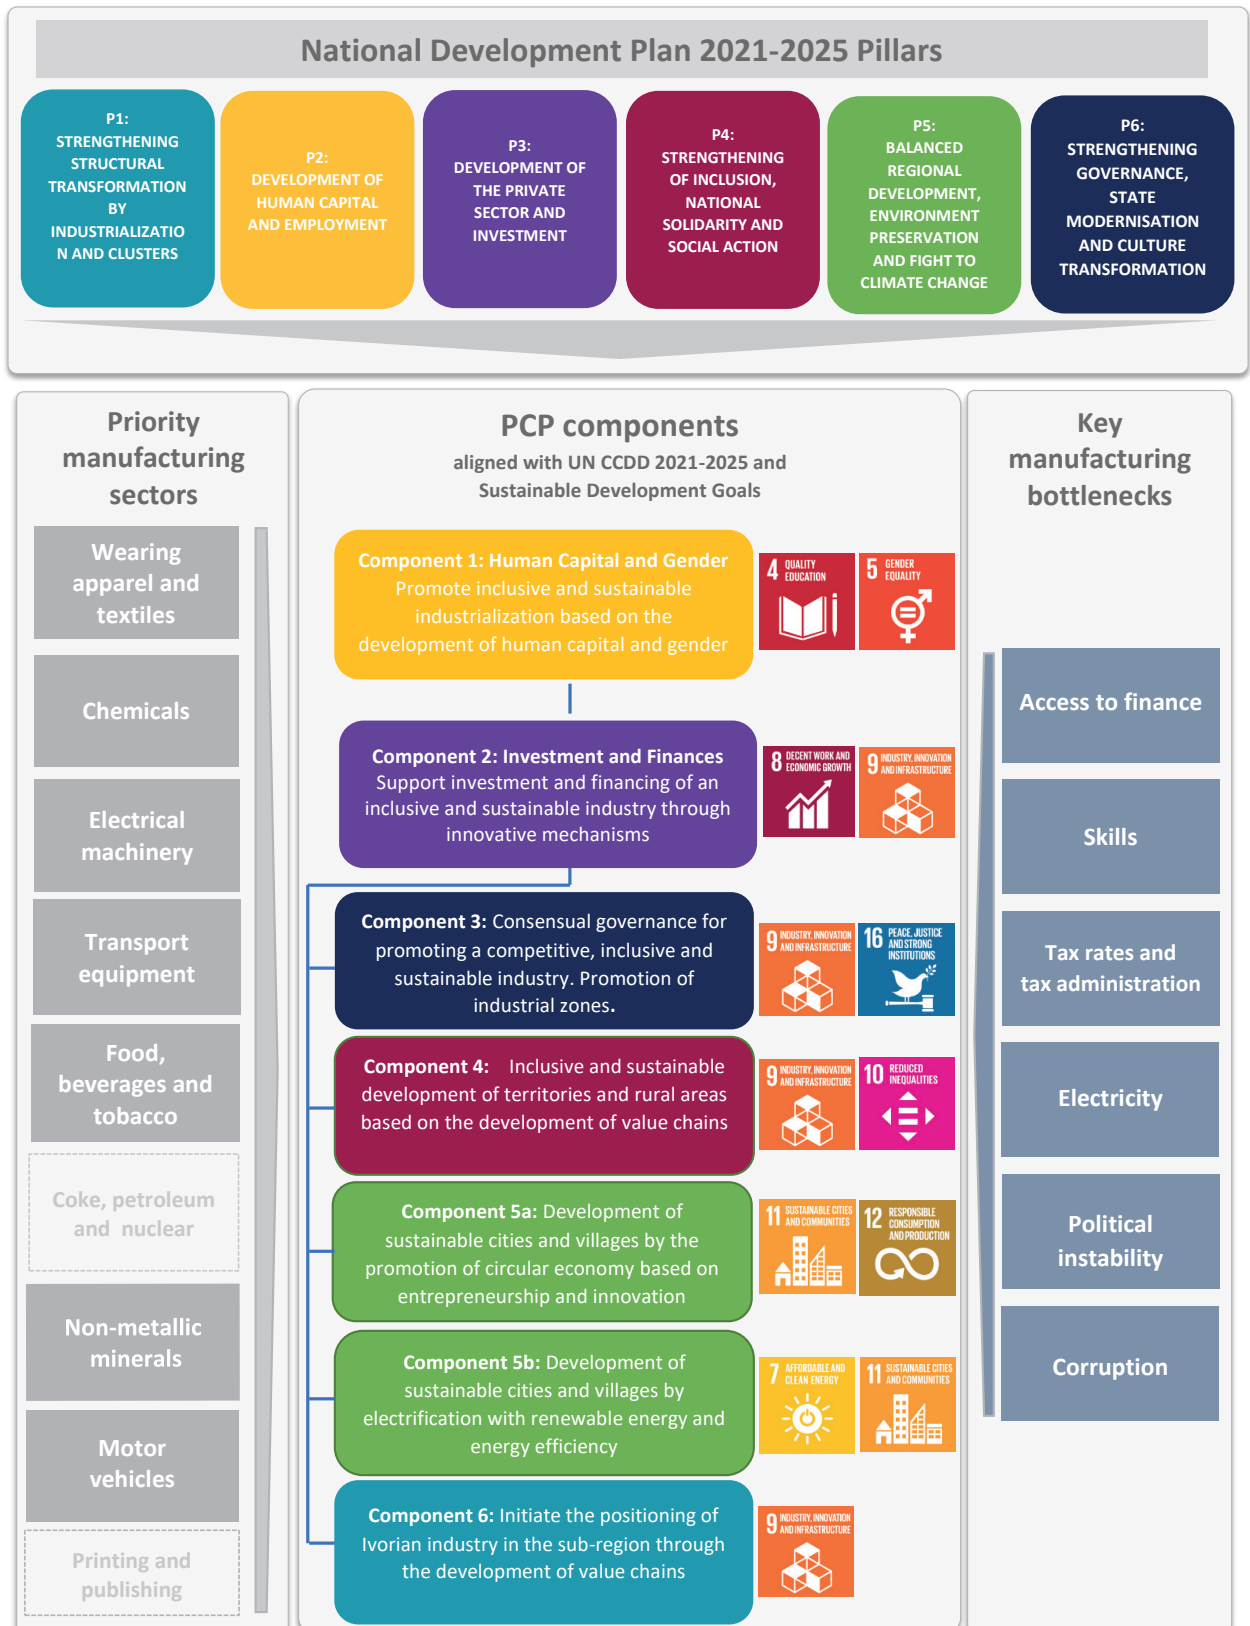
National Development Plan 2021-2025 Pillars

P1: STRENGTHENING STRUCTURAL TRANSFORMATION BY INDUSTRIALIZATION AND CLUSTERS

P2: DEVELOPMENT OF HUMAN CAPITAL AND EMPLOYMENT

P3: DEVELOPMENT OF THE PRIVATE SECTOR AND INVESTMENT

P4: STRENGTHENING OF INCLUSION, NATIONAL SOLIDARITY AND SOCIAL ACTION

P5: BALANCED REGIONAL DEVELOPMENT, ENVIRONMENT PRESERVATION AND FIGHT TO CLIMATE CHANGE

P6: STRENGTHENING GOVERNANCE, STATE MODERNISATION AND CULTURE TRANSFORMATION

Priority manufacturing sectors

Wearing apparel and textiles

Chemicals

Electrical machinery

Transport equipment

Food, beverages and tobacco

Coke, petroleum and nuclear

Non-metallic minerals

Motor vehicles

Printing and publishing

PCP components
aligned with UN CCDD 2021-2025 and Sustainable Development Goals

Component 1: Human Capital and Gender
Promote inclusive and sustainable industrialization based on the development of human capital and gender

4 QUALITY EDUCATION
5 GENDER EQUALITY

Component 2: Investment and Finances
Support investment and financing of an inclusive and sustainable industry through innovative mechanisms

8 DECENT WORK AND ECONOMIC GROWTH
9 INDUSTRY, INNOVATION AND INFRASTRUCTURE

Component 3: Consensual governance for promoting a competitive, inclusive and sustainable industry. Promotion of industrial zones.

9 INDUSTRY, INNOVATION AND INFRASTRUCTURE
16 PEACE, JUSTICE AND STRONG INSTITUTIONS

Component 4: Inclusive and sustainable development of territories and rural areas based on the development of value chains

9 INDUSTRY, INNOVATION AND INFRASTRUCTURE
10 REDUCED INEQUALITIES

Component 5a: Development of sustainable cities and villages by the promotion of circular economy based on entrepreneurship and innovation

11 SUSTAINABLE CITIES AND COMMUNITIES
12 RESPONSIBLE CONSUMPTION AND PRODUCTION

Component 5b: Development of sustainable cities and villages by electrification with renewable energy and energy efficiency

7 AFFORDABLE AND CLEAN ENERGY
11 SUSTAINABLE CITIES AND COMMUNITIES

Component 6: Initiate the positioning of Ivorian industry in the sub-region through the development of value chains

9 INDUSTRY, INNOVATION AND INFRASTRUCTURE

Key manufacturing bottlenecks

Access to finance

Skills

Tax rates and tax administration

Electricity

Political instability

Corruption